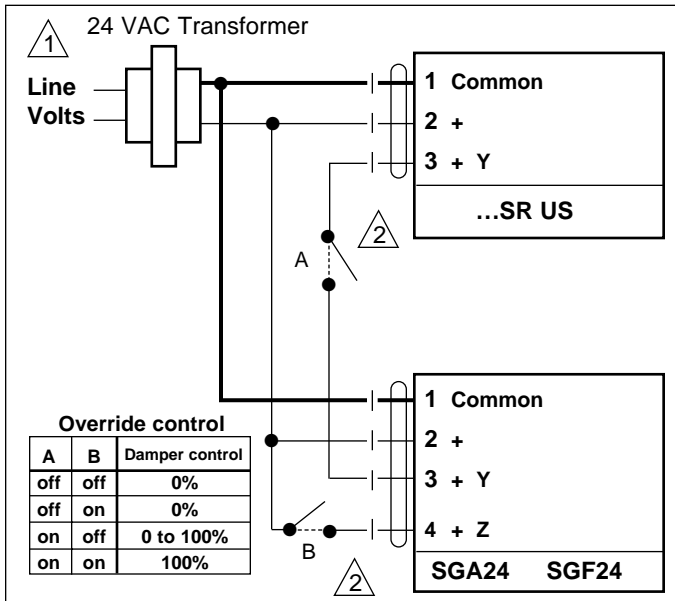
1 24 VAC Transformer

Line
Volts

1 Common
2 +
3 + Y
…SR US

2
A

1 Common
2 +
3 + Y
4 + Z
SGA24 SGF24

Override control

| A | B | Damper control |
|---|---|---|
| off | off | 0% |
| off | on | 0% |
| on | off | 0 to 100% |
| on | on | 100% |

B
2